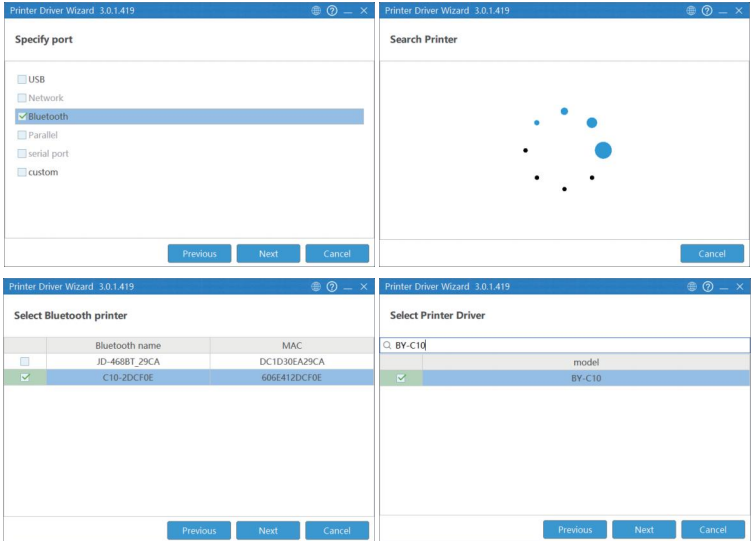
Printer Driver Wizard 3.0.1.419

Specify port

USB
Network
Bluetooth
Parallel
serial port
custom

Previous Next Cancel

Printer Driver Wizard 3.0.1.419

Search Printer

Cancel

Printer Driver Wizard 3.0.1.419

Select Bluetooth printer

| | Bluetooth name | MAC |
|---|---|---|
| | JD-468BT_29CA | DC1D30EA29CA |
| ☑ | C10-2DCF0E | 606E412DCF0E |

Previous Next Cancel

Printer Driver Wizard 3.0.1.419

Select Printer Driver

BY-C10

| | model |
|---|---|
| ☑ | BY-C10 |

Previous Next Cancel